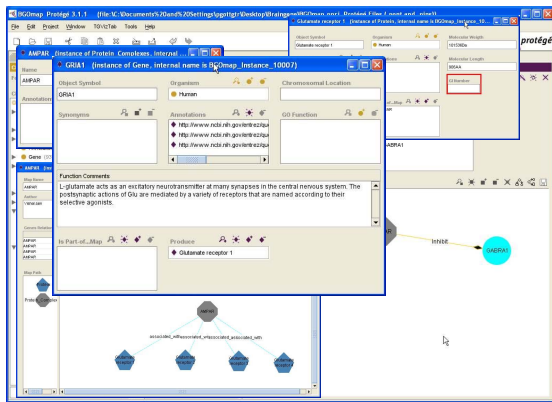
BGOmap Protégé 3.1.1 (file:\C:\Documents%20and%20Settings\pgotigi\Desktop\Braingene\BGOmap_pont_Protégé Files (.pont and .pins))

File Edit Project Window TGVizTab Tools Help

protégé

Glutamate receptor 1 (instance of Protein, internal name is BGOmap_Instance_10...

Object Symbol
Glutamate receptor 1

Organism
Human

Molecular Weight
101506Da

Molecular Length
906AA

GI Number

AMPAR (instance of Protein_Complexes, internal ...

Name
AMPAR

Annotations

GRIA1 (instance of Gene, internal name is BGOmap_Instance_10007)

Object Symbol
GRIA1

Organism
Human

Chromosomal Location

Synonyms

Annotations
http://www.ncbi.nlm.nih.gov/entrez/qu
http://www.ncbi.nlm.nih.gov/entrez/qu
http://www.ncbi.nlm.nih.gov/entrez/qu

GO Function

Function Comments
L-glutamate acts as an excitatory neurotransmitter at many synapses in the central nervous system. The postsynaptic actions of Glu are mediated by a variety of receptors that are named according to their selective agonists.

Is Part-of...Map

Produce
Glutamate receptor 1

Gene

GABRA1

Inhibit

GABRA1

AMPAR

associated_with associated_with associated_with

Protein_Complexes

Map Path